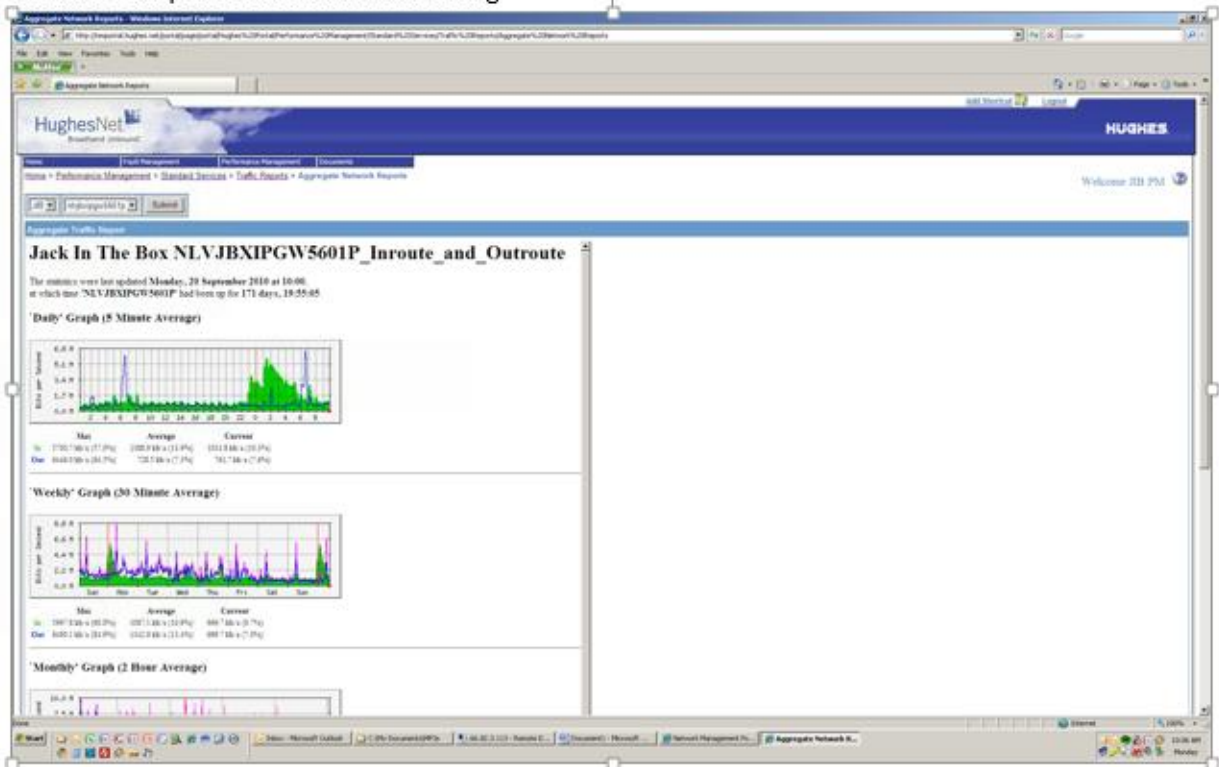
Aggregate Network Reports - Windows Internet Explorer

File Edit View Favorites Tools Help

Aggregate Network Reports

Add Shortcut Logout

HughesNet
Broadband Unbound

HUGHES

Home | Fault Management | Performance Management | Documents

Home > Performance Management > Standard Services > Traffic Reports > Aggregate Network Reports

Welcome BB PM

Submit

Aggregate Traffic Report

Jack In The Box NLVJBXIPGW5601P_Inroute_and_Outroute

The statistics were last updated Monday, 20 September 2010 at 10:00, at which time 'NLVJBXIPGW5601P' had been up for 171 days, 19:55:05

'Daily' Graph (5 Minute Average)

Bits per Second

| | Max | Average | Current |
|---|---|---|---|
| In | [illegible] | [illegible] | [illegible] |
| Out | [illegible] | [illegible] | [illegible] |

'Weekly' Graph (30 Minute Average)

Bits per Second

Sat Sun Mon Tue Wed Thu Fri Sat Sun

| | Max | Average | Current |
|---|---|---|---|
| In | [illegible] | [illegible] | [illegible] |
| Out | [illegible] | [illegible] | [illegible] |

'Monthly' Graph (2 Hour Average)

Done

Internet

100%

Start

Inbox - Microsoft Outlook

Network Management Po...

Aggregate Network R...

Monday